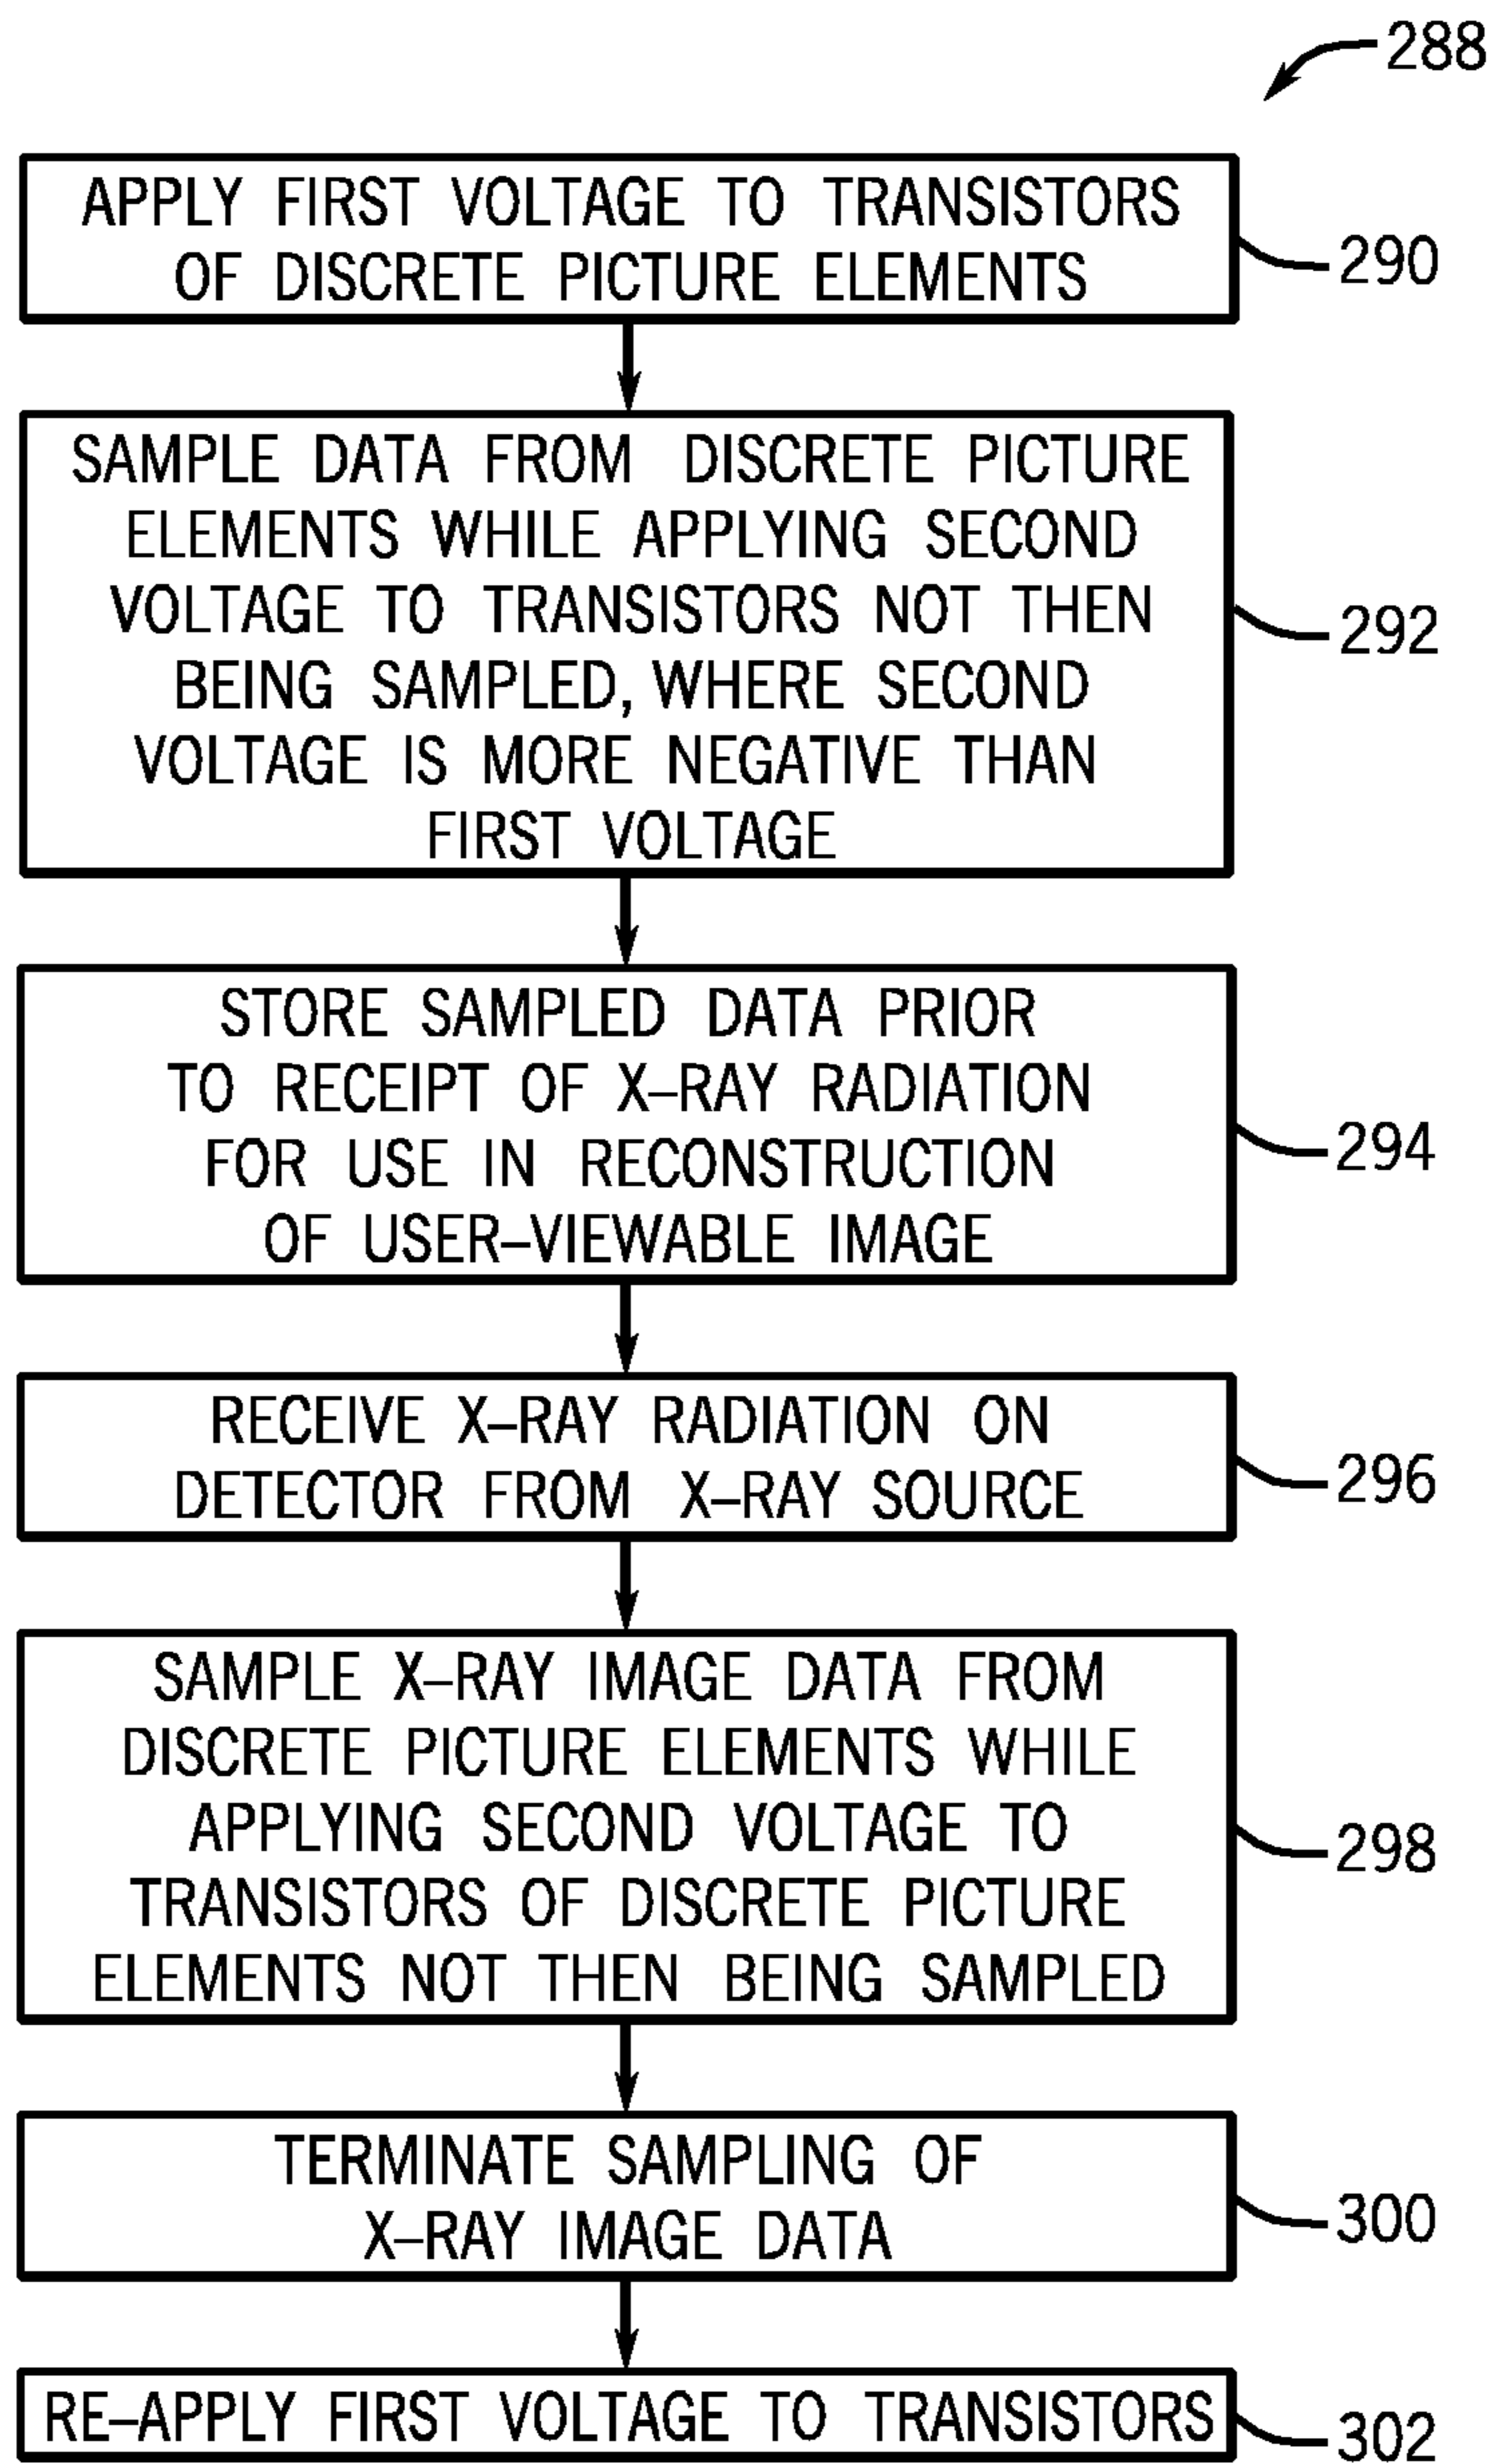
288

APPLY FIRST VOLTAGE TO TRANSISTORS OF DISCRETE PICTURE ELEMENTS

290

SAMPLE DATA FROM DISCRETE PICTURE ELEMENTS WHILE APPLYING SECOND VOLTAGE TO TRANSISTORS NOT THEN BEING SAMPLED, WHERE SECOND VOLTAGE IS MORE NEGATIVE THAN FIRST VOLTAGE

292

STORE SAMPLED DATA PRIOR TO RECEIPT OF X–RAY RADIATION FOR USE IN RECONSTRUCTION OF USER–VIEWABLE IMAGE

294

RECEIVE X–RAY RADIATION ON DETECTOR FROM X–RAY SOURCE

296

SAMPLE X–RAY IMAGE DATA FROM DISCRETE PICTURE ELEMENTS WHILE APPLYING SECOND VOLTAGE TO TRANSISTORS OF DISCRETE PICTURE ELEMENTS NOT THEN BEING SAMPLED

298

TERMINATE SAMPLING OF X–RAY IMAGE DATA

300

RE–APPLY FIRST VOLTAGE TO TRANSISTORS

302